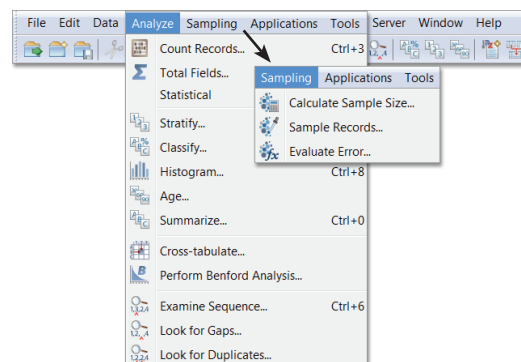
File Edit Data Analyze Sampling Applications Tools Server Window Help

Count Records... Ctrl+3
Total Fields...
Statistical
Stratify...
Classify...
Histogram... Ctrl+8
Age...
Summarize... Ctrl+0
Cross-tabulate...
Perform Benford Analysis...
Examine Sequence... Ctrl+6
Look for Gaps...
Look for Duplicates...

Sampling Applications Tools
Calculate Sample Size...
Sample Records...
Evaluate Error...